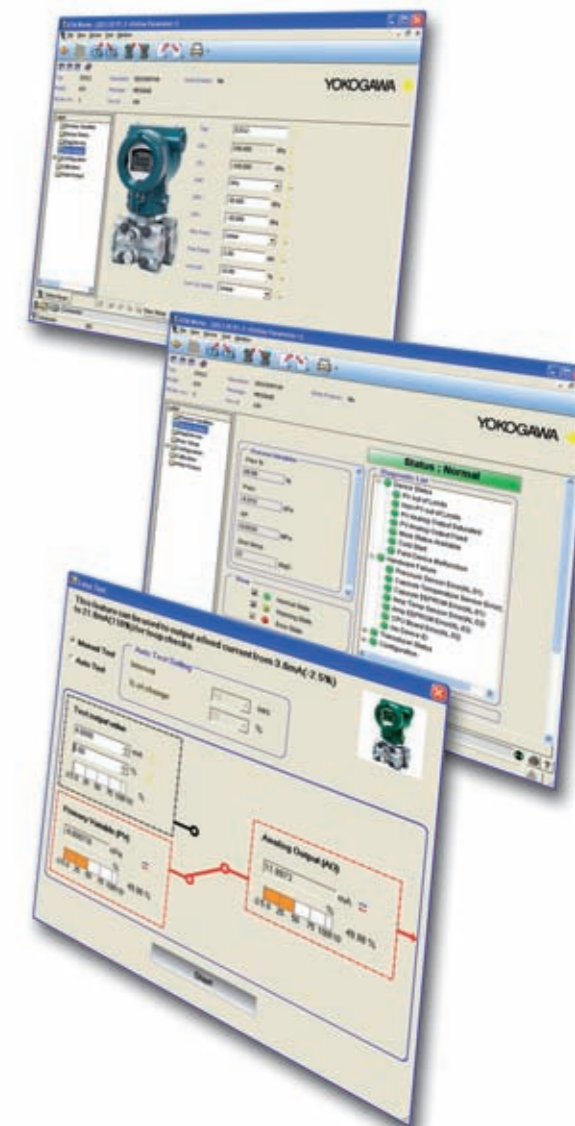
YOKOGAWA

YOKOGAWA

Status : Normal

This feature can be used to output a fixed current from 3.8mA(-2.5%) to 21.6mA(110%) for loop checks.

Manual Test
Auto Test

Auto Test Setting

Test output value

Primary Variable (PV)

Analog Output (AO)

49.98 %

49.98 %

Start